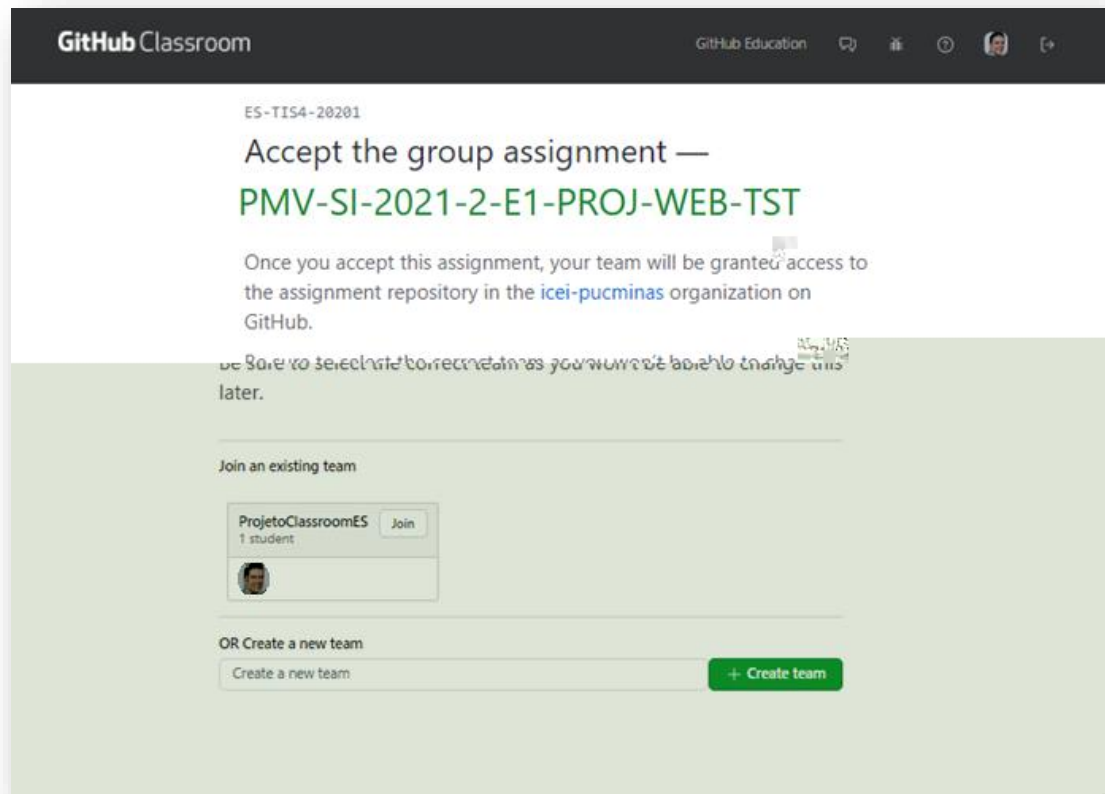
GitHub Classroom

GitHub Education

ES-TIS4-20201

Accept the group assignment —

PMV-SI-2021-2-E1-PROJ-WEB-TST

Once you accept this assignment, your team will be granted access to the assignment repository in the icei-pucminas organization on GitHub.

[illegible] later.

Join an existing team

ProjetoClassroomES
1 student
Join

OR Create a new team

Create a new team

+ Create team